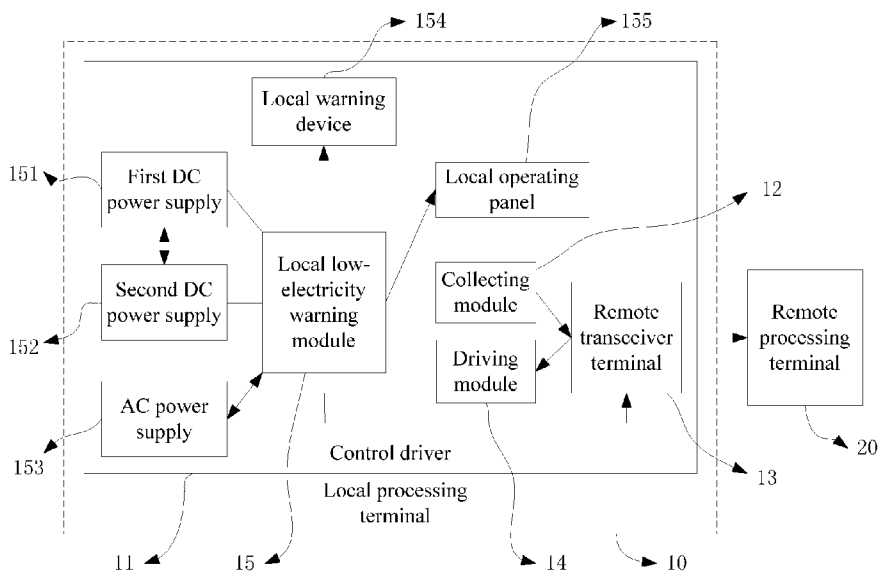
154

155

Local warning device

151

First DC power supply

Local operating panel

12

Local low-electricity warning module

Collecting module

Second DC power supply

Remote transceiver terminal

Remote processing terminal

152

Driving module

AC power supply

153

Control driver

13

20

Local processing terminal

11

15

14

10